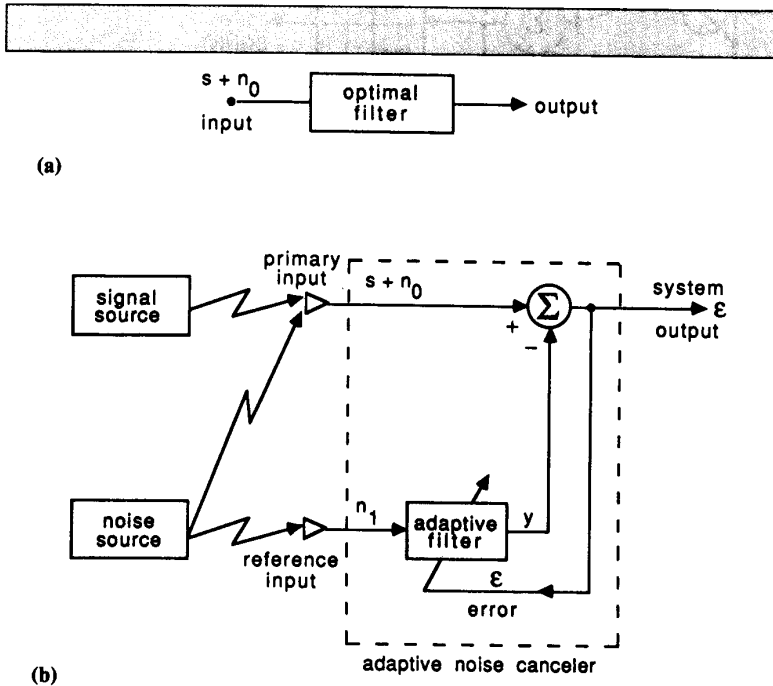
$s + n_0$
input
optimal filter
output
(a)

signal source
primary input
$s + n_0$
$\Sigma$
+
−
system output
$\varepsilon$
noise source
reference input
$n_1$
adaptive filter
y
$\varepsilon$
error
adaptive noise canceler
(b)